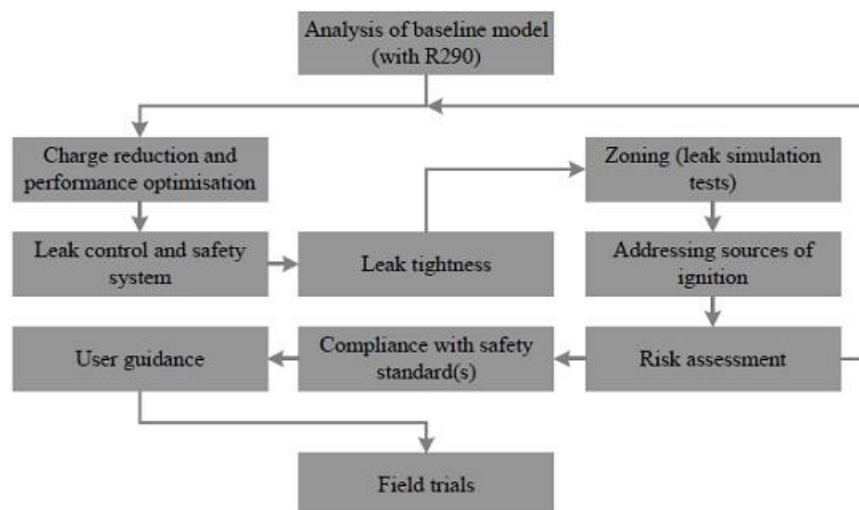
Analysis of baseline model (with R290)

Charge reduction and performance optimisation

Leak control and safety system

Leak tightness

Zoning (leak simulation tests)

Addressing sources of ignition

User guidance

Compliance with safety standard(s)

Risk assessment

Field trials